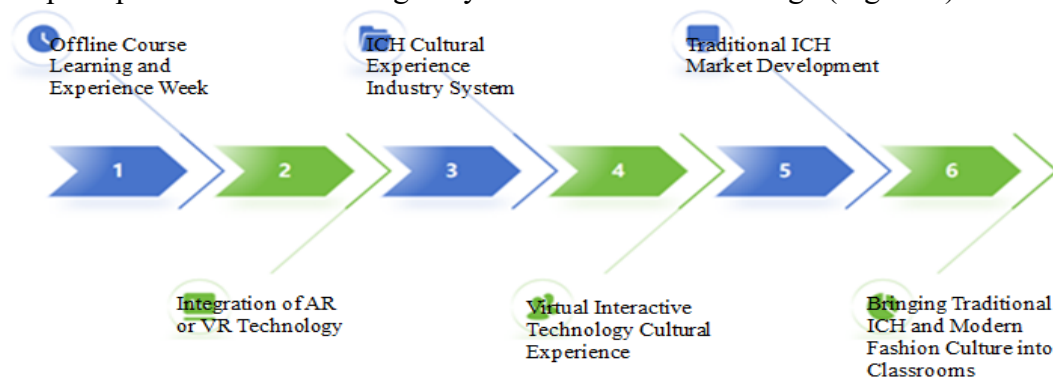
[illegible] (Figure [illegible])

Offline Course Learning and Experience Week

ICH Cultural Experience Industry System

Traditional ICH Market Development

1

2

3

4

5

6

Integration of AR or VR Technology

Virtual Interactive Technology Cultural Experience

Bringing Traditional ICH and Modern Fashion Culture into Classrooms